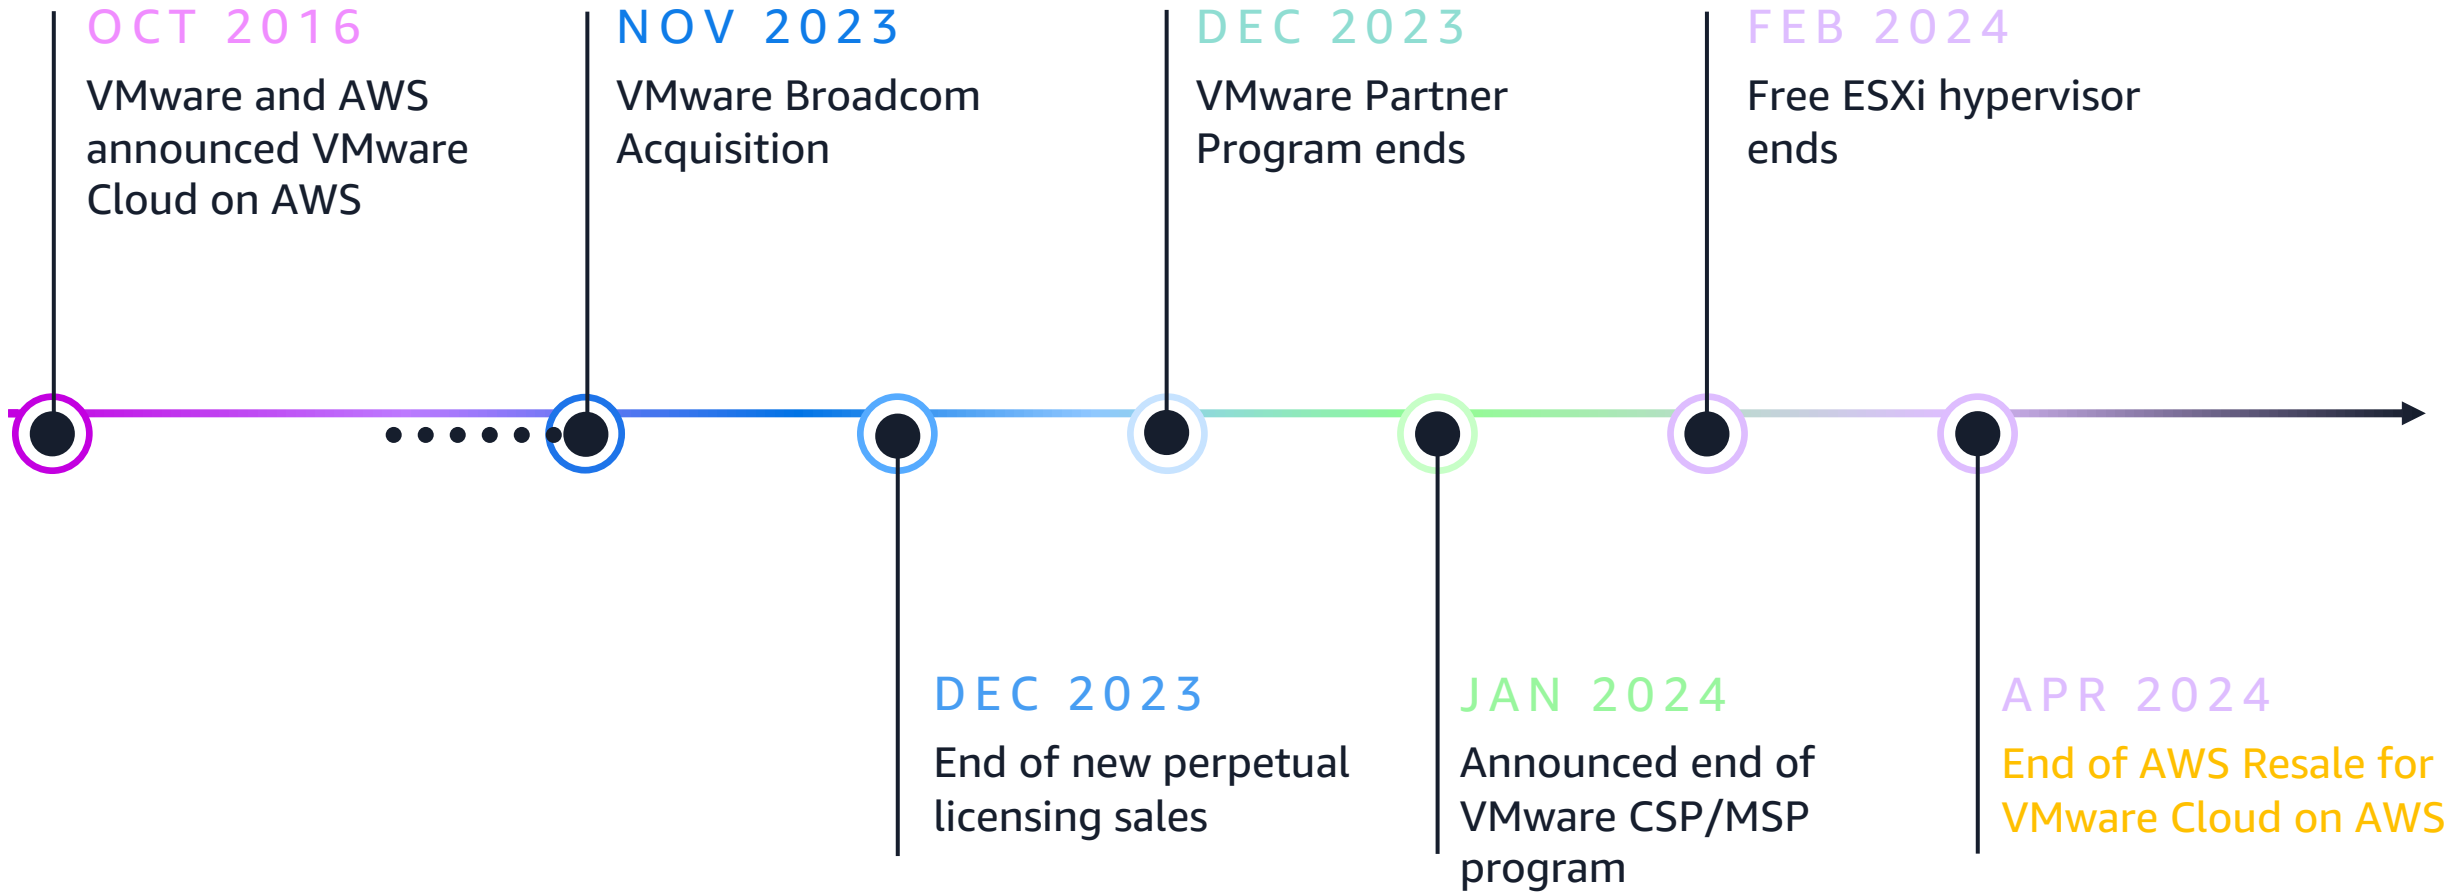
OCT 2016
VMware and AWS announced VMware Cloud on AWS

NOV 2023
VMware Broadcom Acquisition

DEC 2023
VMware Partner Program ends

FEB 2024
Free ESXi hypervisor ends

DEC 2023
End of new perpetual licensing sales

JAN 2024
Announced end of VMware CSP/MSP program

APR 2024
End of AWS Resale for VMware Cloud on AWS